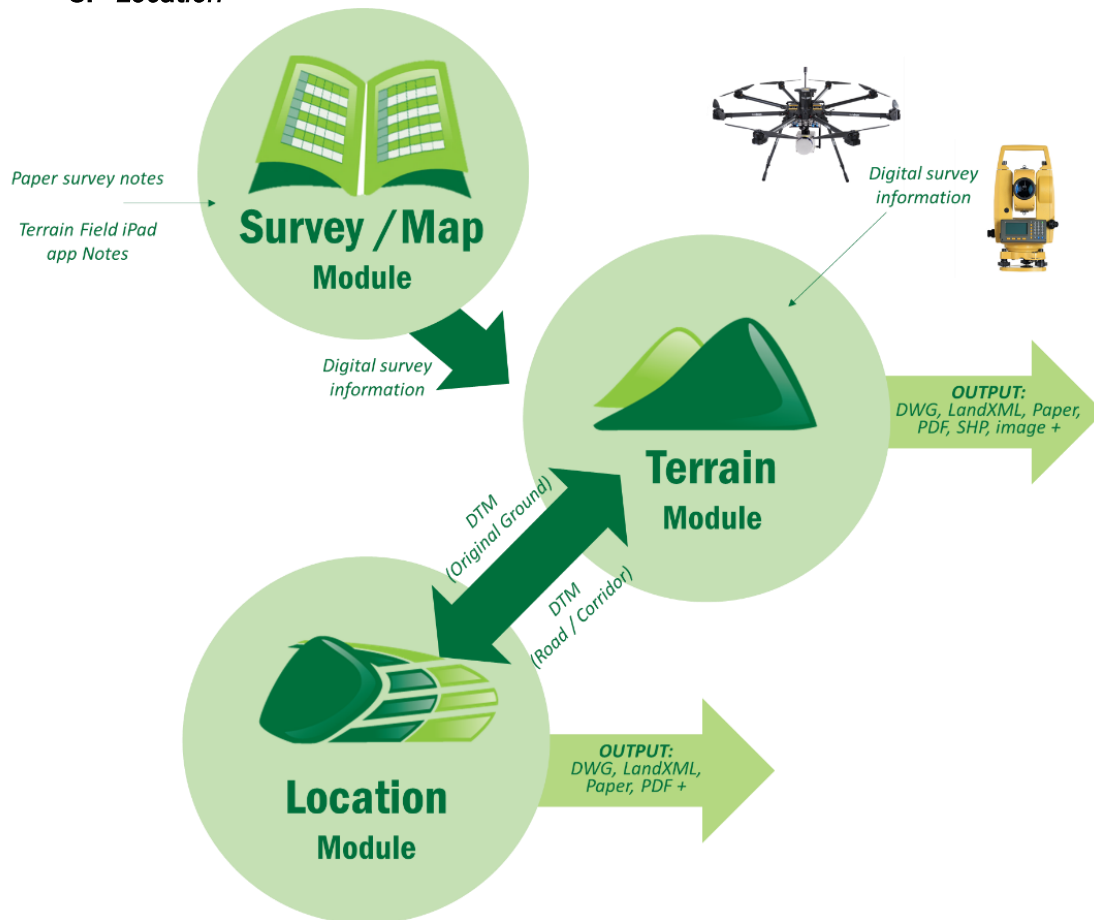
3. Location

Survey /Map Module

Paper survey notes

Terrain Field iPad app Notes

Digital survey information

Digital survey information

Terrain Module

OUTPUT: DWG, LandXML, Paper, PDF, SHP, image +

DTM (Original Ground)

DTM (Road / Corridor)

Location Module

OUTPUT: DWG, LandXML, Paper, PDF +